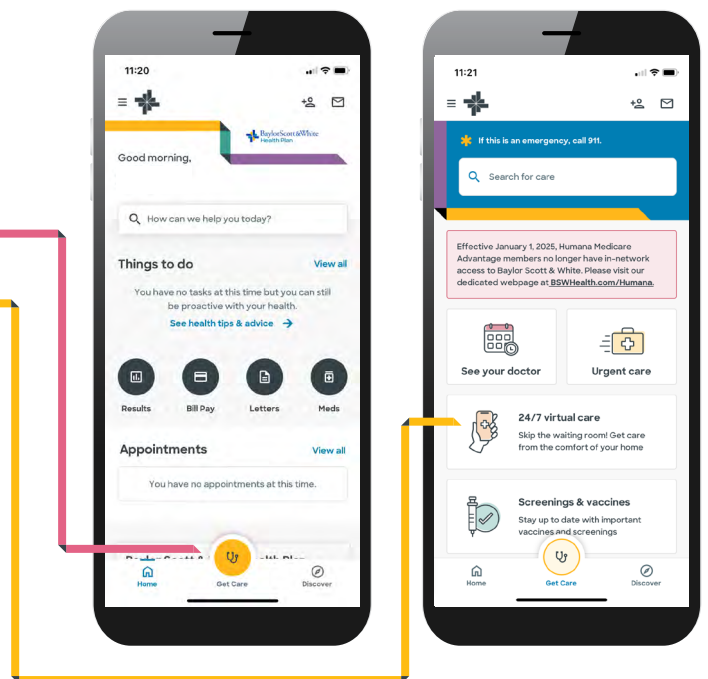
11:20

BaylorScott&White Health Plan

Good morning,

How can we help you today?

Things to do

View all

You have no tasks at this time but you can still be proactive with your health.

See health tips & advice

Results

Bill Pay

Letters

Meds

Appointments

View all

You have no appointments at this time.

Baylor Scott & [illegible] ealth Plan

Home

Get Care

Discover

11:21

If this is an emergency, call 911.

Search for care

Effective January 1, 2025, Humana Medicare Advantage members no longer have in-network access to Baylor Scott & White. Please visit our dedicated webpage at BSWHealth.com/Humana.

See your doctor

Urgent care

24/7 virtual care

Skip the waiting room! Get care from the comfort of your home

Screenings & vaccines

Stay up to date with important vaccines and screenings

Home

Get Care

Discover